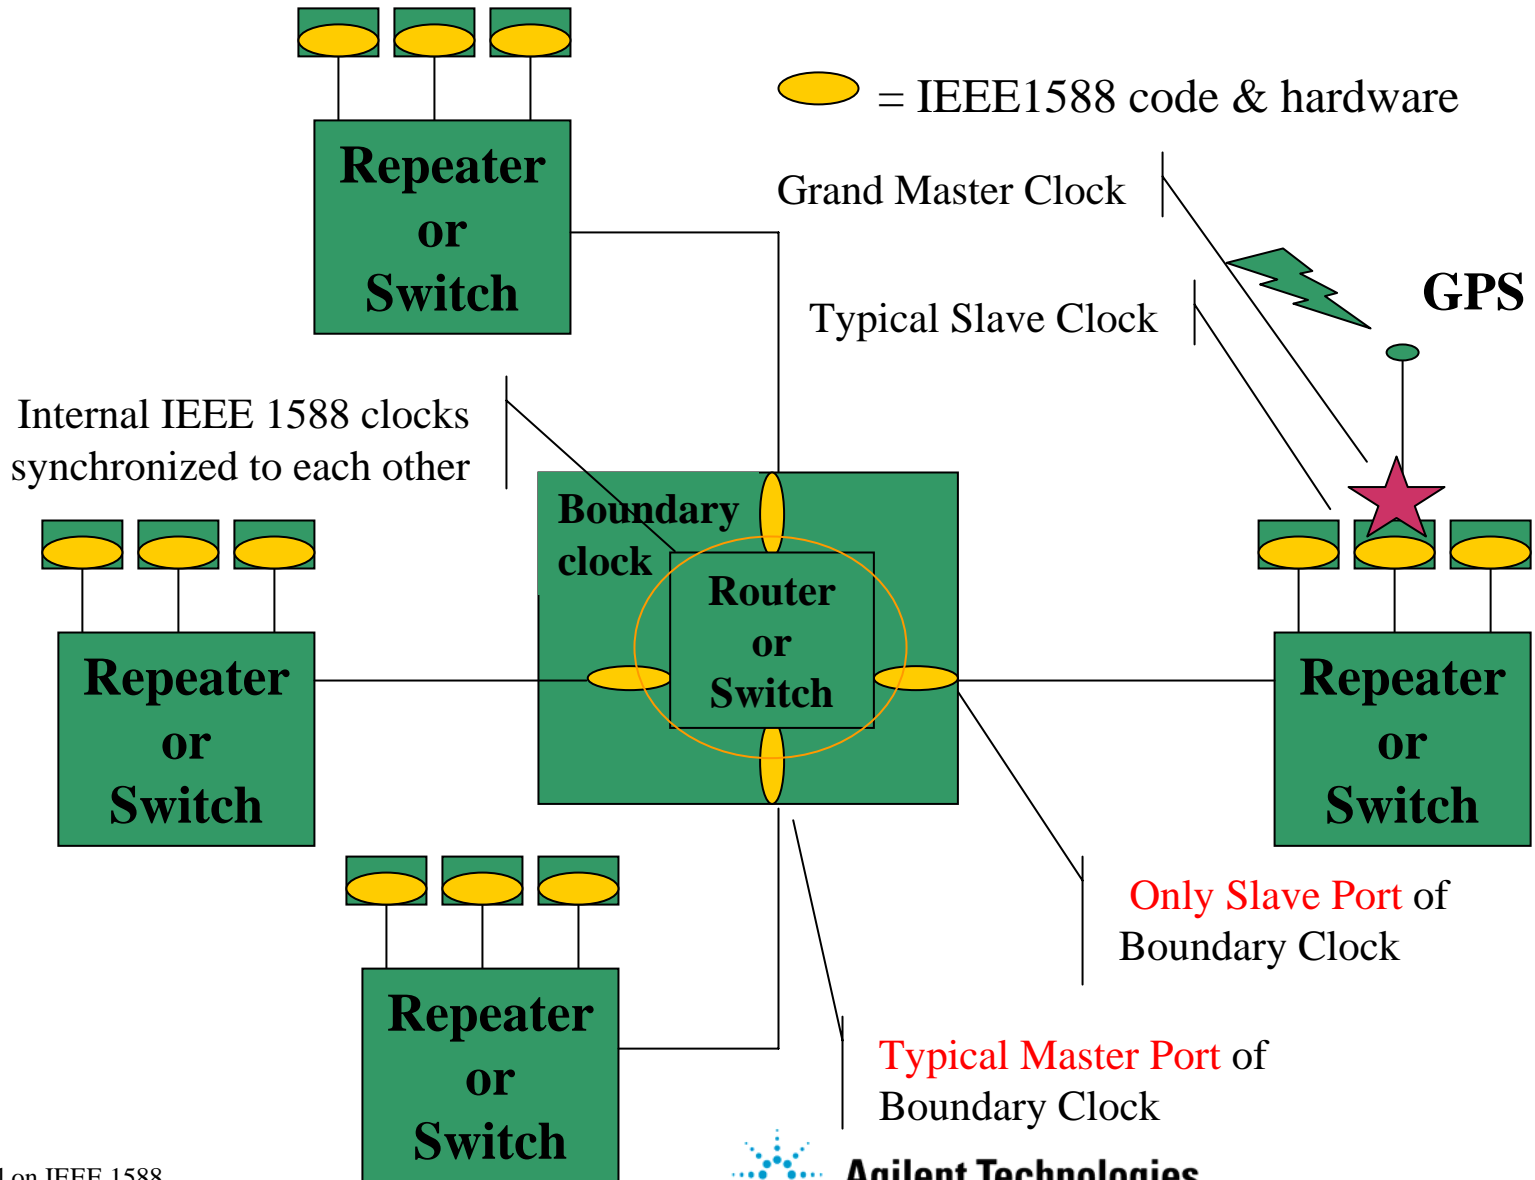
= IEEE1588 code & hardware

Grand Master Clock

GPS

Typical Slave Clock

Repeater or Switch

Internal IEEE 1588 clocks synchronized to each other

Boundary clock

Router or Switch

Repeater or Switch

Repeater or Switch

Only Slave Port of Boundary Clock

Repeater or Switch

Typical Master Port of Boundary Clock

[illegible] on IEEE 1588

Agilent Technologies